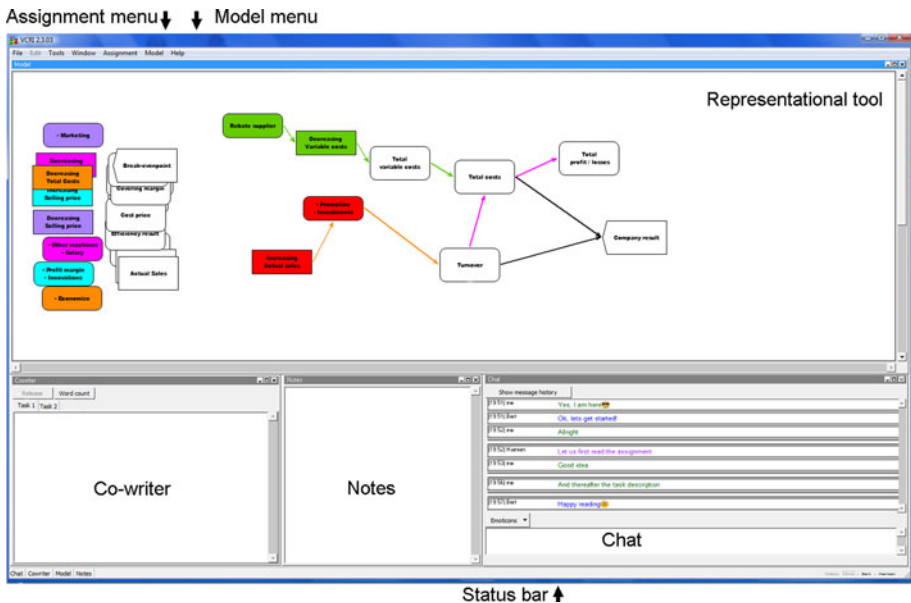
Assignment menu Model menu

VCRI 2.3.0.1

File Edit Tools Window Assignment Model Help

Model

Representational tool

• Marketing

Decreasing

Decreasing Total Costs

Increasing Selling price

Decreasing Selling price

• Other machines • Salary

• Profit margin • Innovations

• Economics

Break-evenpoint

Covering margin

Cost price

Efficiency result

Actual Sales

Rebate supplier

Decreasing Variable costs

Total variable costs

Total costs

Total profit / losses

• Promotion • Investments

Increasing default sales

Turnover

Company result

Co-writer

Release Word count

Task 1 Task 2

Co-writer

Notes

Notes

Chat

Show message history

[19:51] me Yes, I am here

[19:51] Bart Ok, lets get started!

[19:52] me Allright

[19:52] Harmen Let us first read the assignment

[19:53] me Good idea

[19:56] me And thereafter the task description

[19:57] Bart Happy reading

Emoticons

Chat

Chat Co-writer Model Notes

Status bar